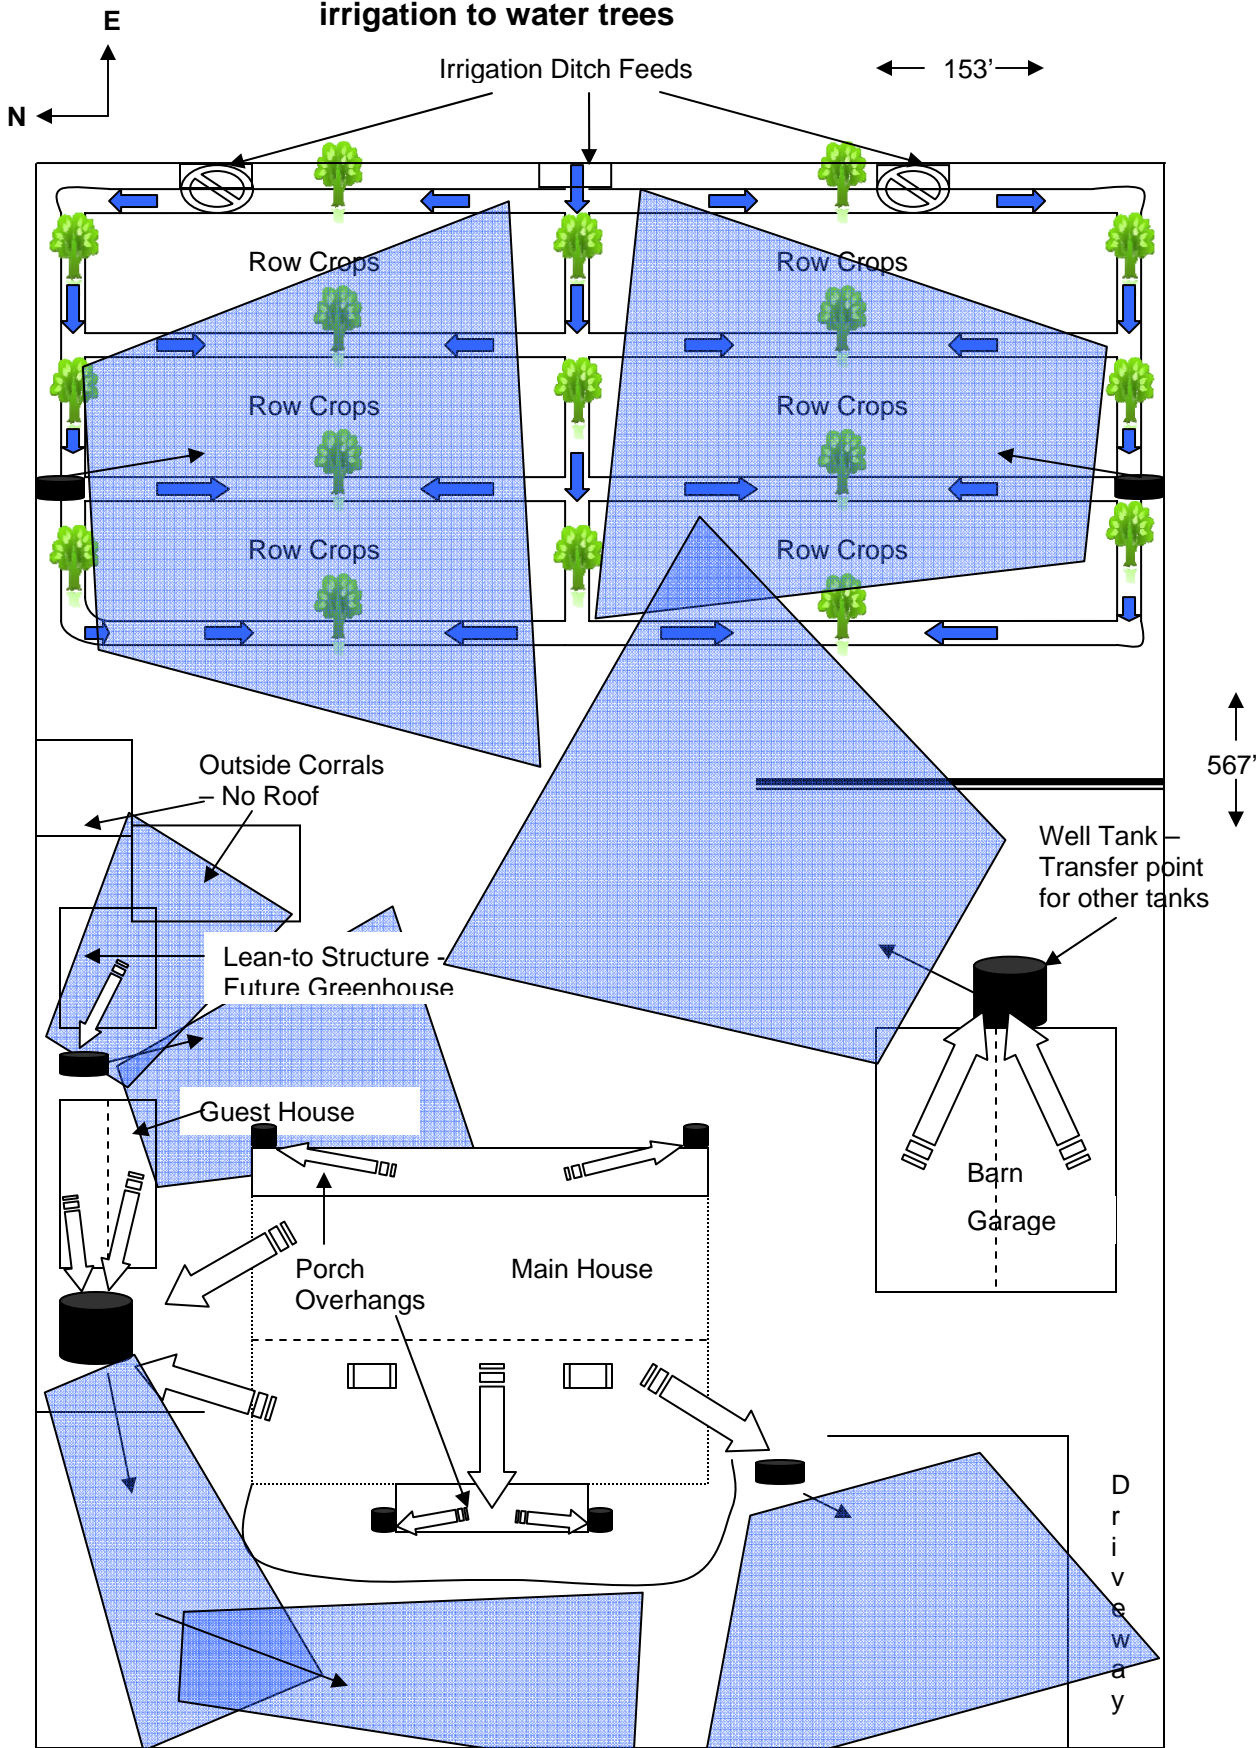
irrigation to water trees

E

N

Irrigation Ditch Feeds

153'

Row Crops

Row Crops

Row Crops

Row Crops

Row Crops

Row Crops

567'

Outside Corrals – No Roof

Well Tank – Transfer point for other tanks

Lean-to Structure – Future Greenhouse

Guest House

Barn

Garage

Porch Overhangs

Main House

D r i v e w a y